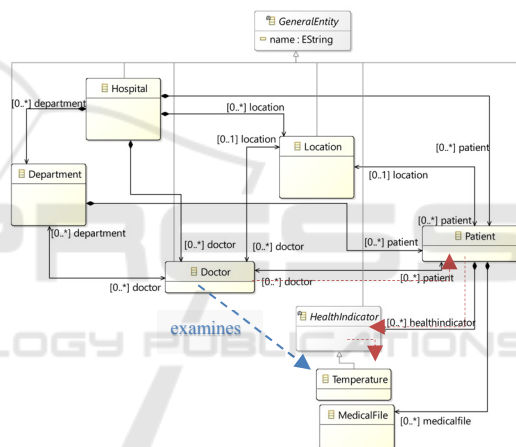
GeneralEntity
name : EString
Hospital
[0..*] department
[0..*] location
[0..1] location
Location
[0..*] patient
Department
[0..1] location
[0..*] patient
[0..*] department
[0..*] doctor
[0..*] doctor
[0..*] patient
Patient
[0..*] doctor
Doctor
[0..*] doctor
[0..*] patient
examines
HealthIndicator
[0..*] healthindicator
Temperature
MedicalFile
[0..*] medicalfile